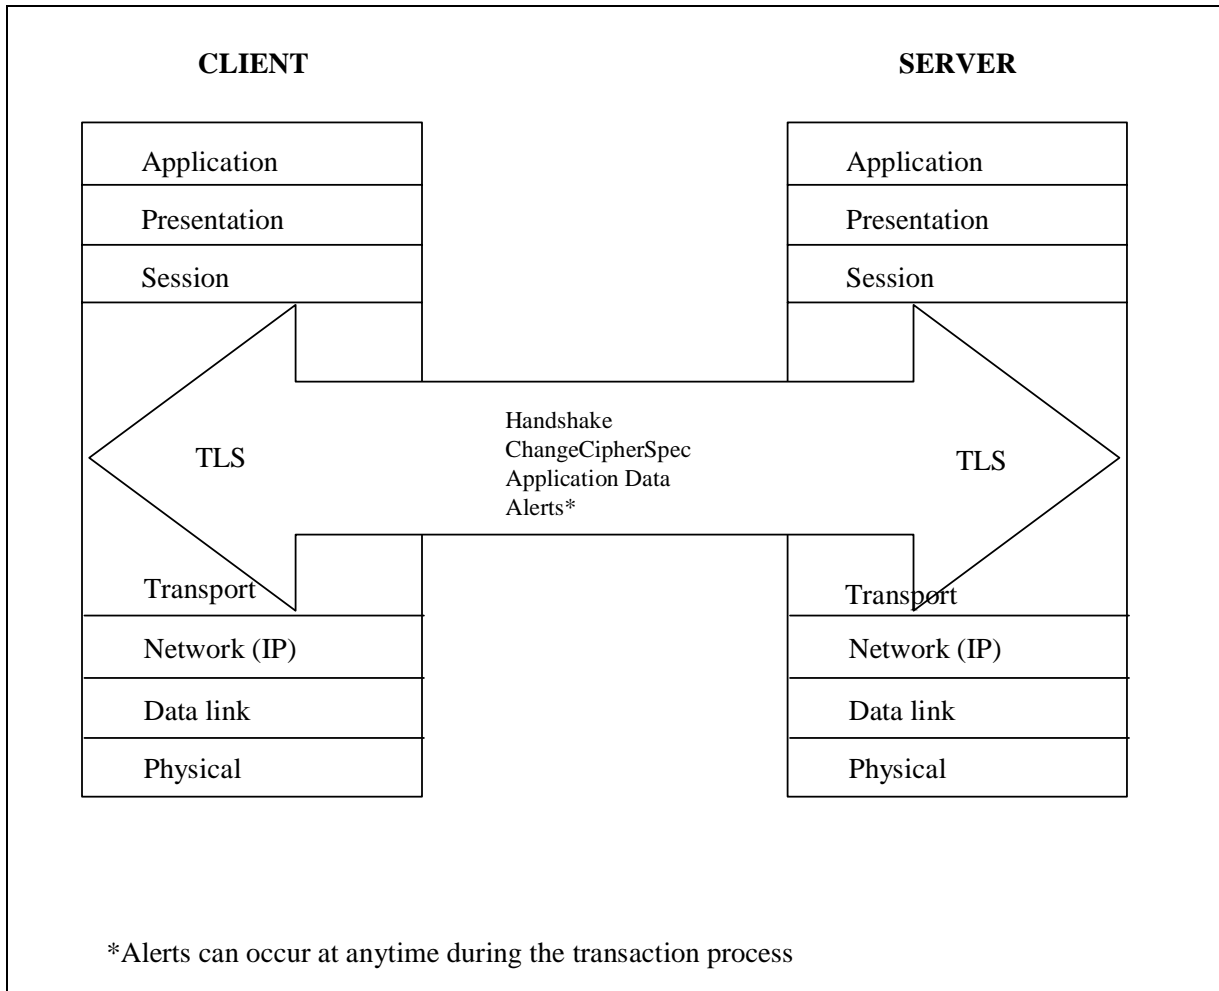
CLIENT

SERVER

Application
Presentation
Session

Application
Presentation
Session

TLS

Handshake
ChangeCipherSpec
Application Data
Alerts*

TLS

Transport
Network (IP)
Data link
Physical

Transport
Network (IP)
Data link
Physical

*Alerts can occur at anytime during the transaction process